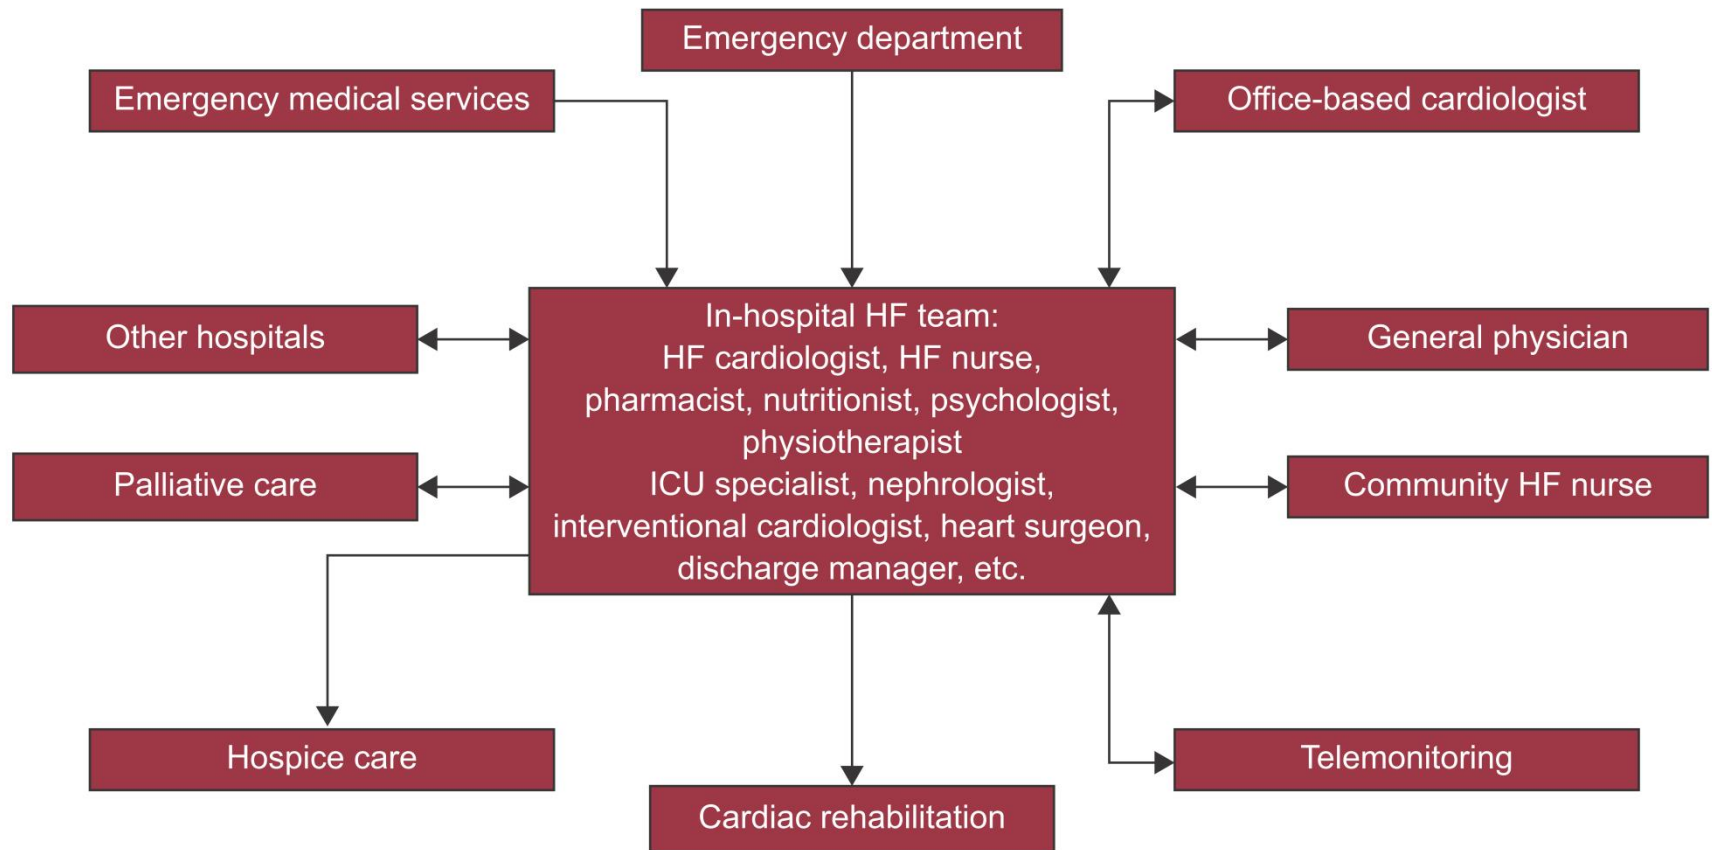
Emergency department

Emergency medical services

Office-based cardiologist

Other hospitals

In-hospital HF team:
HF cardiologist, HF nurse, pharmacist, nutritionist, psychologist, physiotherapist
ICU specialist, nephrologist, interventional cardiologist, heart surgeon, discharge manager, etc.

General physician

Palliative care

Community HF nurse

Hospice care

Telemonitoring

Cardiac rehabilitation